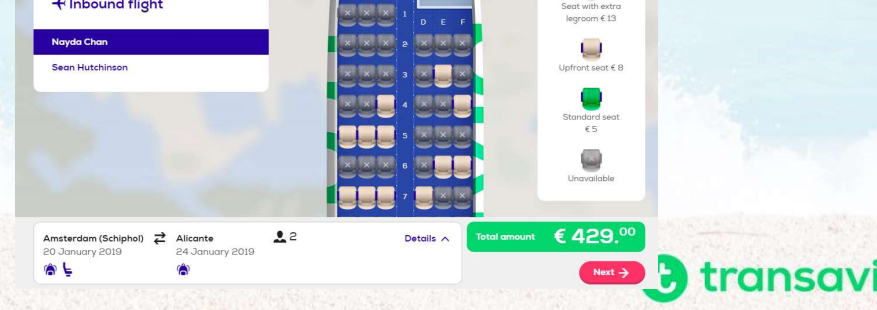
Inbound flight

Nayda Chan

Sean Hutchinson

1
D E F
2
3
4
5
6
7

Seat with extra legroom € 13

Upfront seat € 8

Standard seat € 5

Unavailable

Amsterdam (Schiphol)
20 January 2019

Alicante
24 January 2019

2

Details

Total amount € 429.$^{00}$

Next

transavi